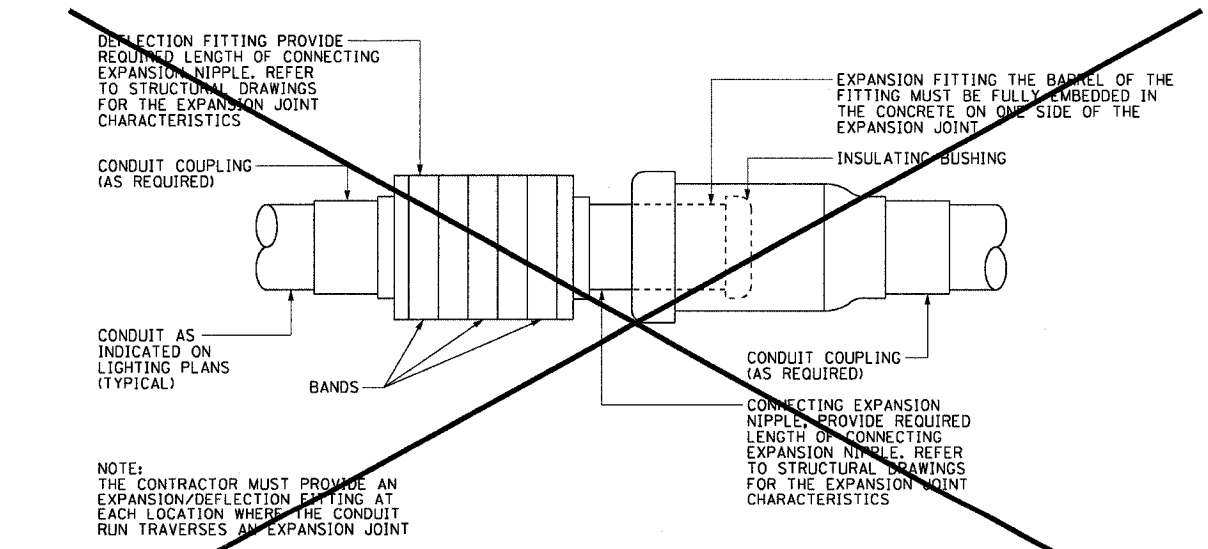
DEFLECTION FITTING PROVIDE REQUIRED LENGTH OF CONNECTING EXPANSION NIPPLE. REFER TO STRUCTURAL DRAWINGS FOR THE EXPANSION JOINT CHARACTERISTICS

EXPANSION FITTING THE BARREL OF THE FITTING MUST BE FULLY EMBEDDED IN THE CONCRETE ON ONE SIDE OF THE EXPANSION JOINT

CONDUIT COUPLING (AS REQUIRED)

INSULATING BUSHING

CONDUIT AS INDICATED ON LIGHTING PLANS (TYPICAL)

BANDS

CONDUIT COUPLING (AS REQUIRED)

CONNECTING EXPANSION NIPPLE, PROVIDE REQUIRED LENGTH OF CONNECTING EXPANSION NIPPLE. REFER TO STRUCTURAL DRAWINGS FOR THE EXPANSION JOINT CHARACTERISTICS

NOTE:
THE CONTRACTOR MUST PROVIDE AN EXPANSION/DEFLECTION FITTING AT EACH LOCATION WHERE THE CONDUIT RUN TRAVERSES AN EXPANSION JOINT